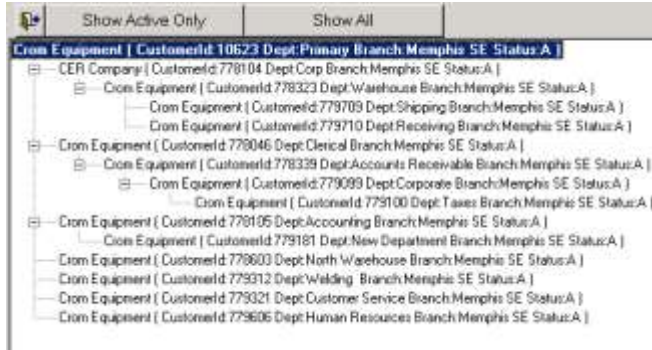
Show Active Only

Show All

Crom Equipment ( CustomerId:10623 Dept:Primary Branch:Memphis SE Status:A )

CER Company ( CustomerId:778104 Dept:Corp Branch:Memphis SE Status:A )

Crom Equipment ( CustomerId:778323 Dept:Warehouse Branch:Memphis SE Status:A )

Crom Equipment ( CustomerId:779709 Dept:Shipping Branch:Memphis SE Status:A )

Crom Equipment ( CustomerId:779710 Dept:Receiving Branch:Memphis SE Status:A )

Crom Equipment ( CustomerId:778046 Dept:Clerical Branch:Memphis SE Status:A )

Crom Equipment ( CustomerId:778339 Dept:Accounts Receivable Branch:Memphis SE Status:A )

Crom Equipment ( CustomerId:779099 Dept:Corporate Branch:Memphis SE Status:A )

Crom Equipment ( CustomerId:779100 Dept:Taxes Branch:Memphis SE Status:A )

Crom Equipment ( CustomerId:778105 Dept:Accounting Branch:Memphis SE Status:A )

Crom Equipment ( CustomerId:779181 Dept:New Department Branch:Memphis SE Status:A )

Crom Equipment ( CustomerId:778603 Dept:North Warehouse Branch:Memphis SE Status:A )

Crom Equipment ( CustomerId:779312 Dept:Welding Branch:Memphis SE Status:A )

Crom Equipment ( CustomerId:779321 Dept:Customer Service Branch:Memphis SE Status:A )

Crom Equipment ( CustomerId:779606 Dept:Human Resources Branch:Memphis SE Status:A )